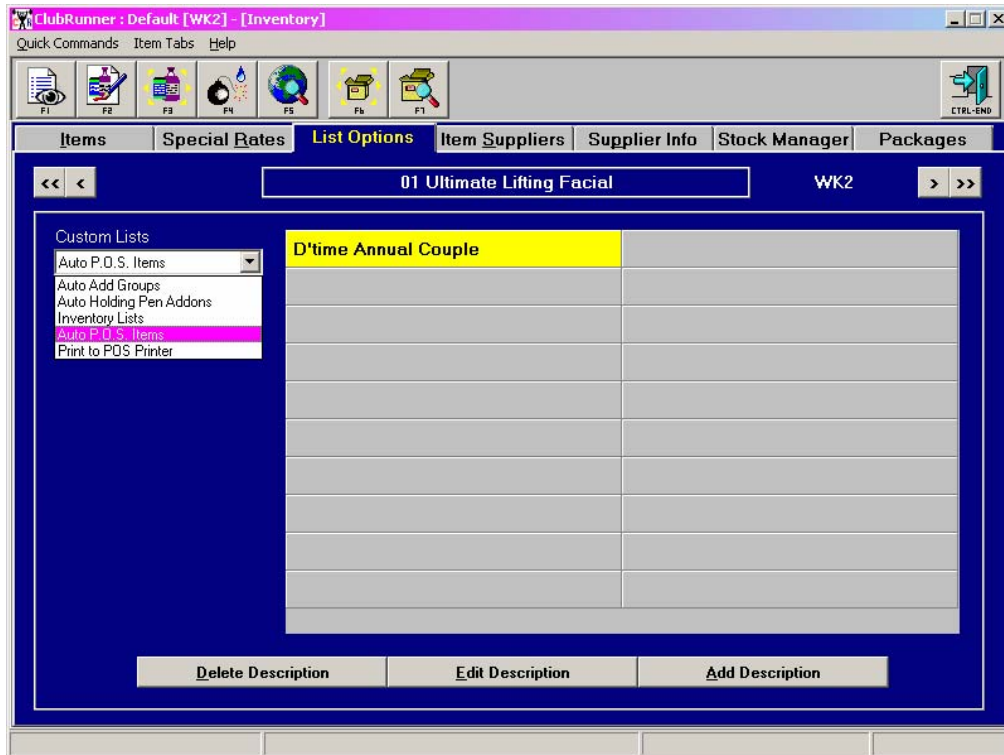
ClubRunner : Default [WK2] - [Inventory]

Quick Commands Item Tabs Help

F1 F2 F3 F4 F5 F6 F7 CTRL-END

Items | Special Rates | List Options | Item Suppliers | Supplier Info | Stock Manager | Packages

<< < 01 Ultimate Lifting Facial WK2 > >>

Custom Lists
Auto P.O.S. Items
Auto Add Groups
Auto Holding Pen Addons
Inventory Lists
Auto P.O.S. Items
Print to POS Printer

D'time Annual Couple

Delete Description | Edit Description | Add Description